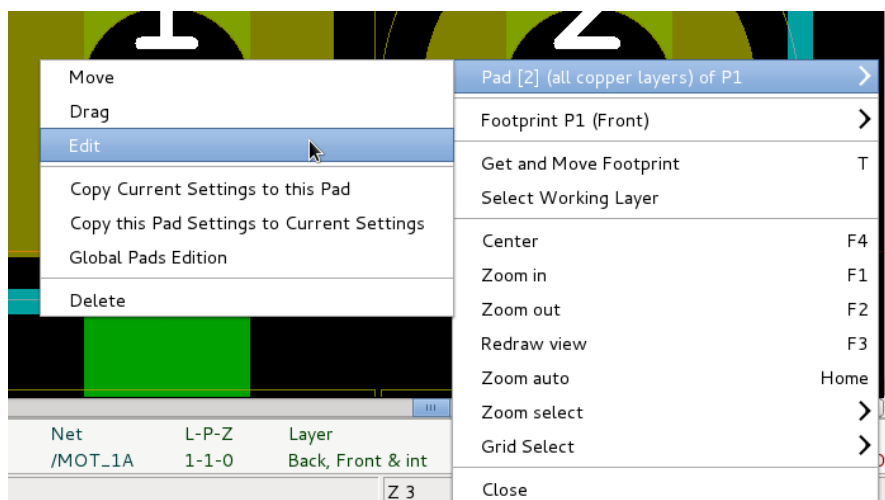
Move
Drag
Edit
Copy Current Settings to this Pad
Copy this Pad Settings to Current Settings
Global Pads Edition
Delete

Pad [2] (all copper layers) of P1
Footprint P1 (Front)
Get and Move Footprint T
Select Working Layer
Center F4
Zoom in F1
Zoom out F2
Redraw view F3
Zoom auto Home
Zoom select
Grid Select
Close

| Net | L-P-Z | Layer |
|---|---|---|
| /MOT_1A | 1-1-0 | Back, Front & int |

Z 3